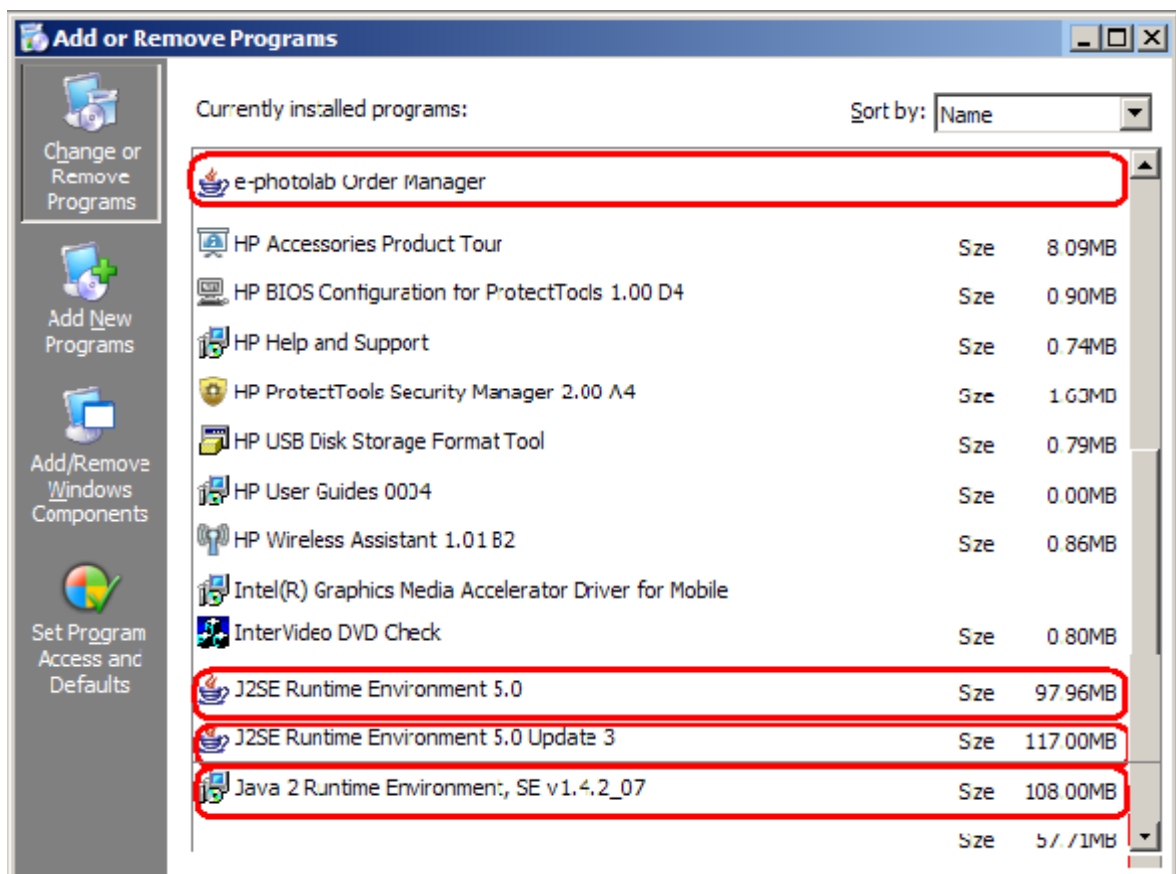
Add or Remove Programs

Change or Remove Programs

Add New Programs

Add/Remove Windows Components

Set Program Access and Defaults

Currently installed programs:

Sort by: Name

e-photolab Order Manager

| | | |
|---|---|---|
| HP Accessories Product Tour | Size | 8.09MB |
| HP BIOS Configuration for ProtectTools 1.00 D4 | Size | 0.90MB |
| HP Help and Support | Size | 0.74MB |
| HP ProtectTools Security Manager 2.00 A4 | Size | 1.63MB |
| HP USB Disk Storage Format Tool | Size | 0.79MB |
| HP User Guides 0004 | Size | 0.00MB |
| HP Wireless Assistant 1.01 B2 | Size | 0.86MB |
| Intel(R) Graphics Media Accelerator Driver for Mobile | | |
| InterVideo DVD Check | Size | 0.80MB |
| J2SE Runtime Environment 5.0 | Size | 97.96MB |
| J2SE Runtime Environment 5.0 Update 3 | Size | 117.00MB |
| Java 2 Runtime Environment, SE v1.4.2_07 | Size | 108.00MB |
| | Size | 57.71MB |